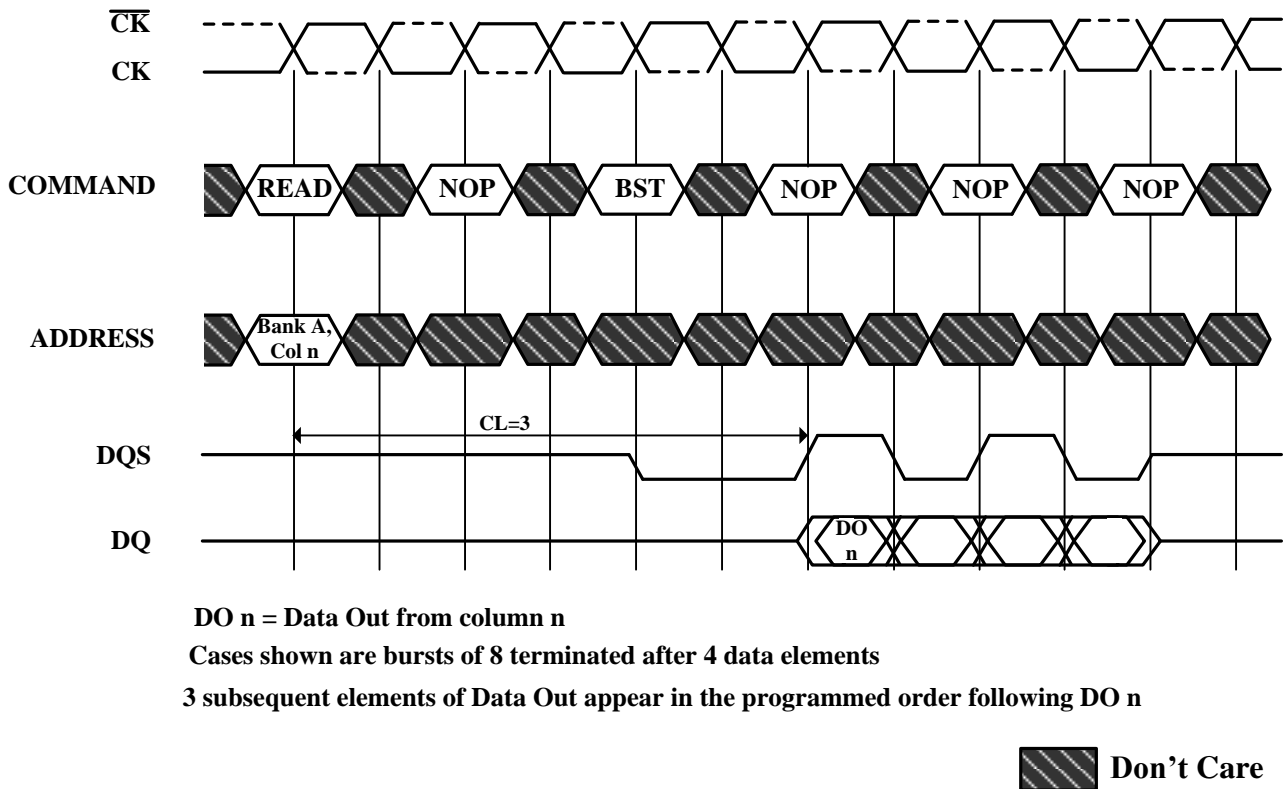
$\overline{CK}$

CK

COMMAND

READ

NOP

BST

NOP

NOP

NOP

ADDRESS

Bank A, Col n

CL=3

DQS

DQ

DO n

DO n = Data Out from column n

Cases shown are bursts of 8 terminated after 4 data elements

3 subsequent elements of Data Out appear in the programmed order following DO n

Don’t Care